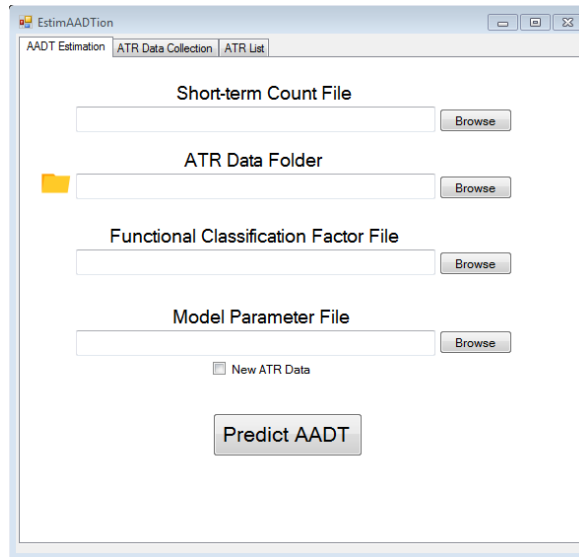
EstimAADTion

AADT Estimation | ATR Data Collection | ATR List

Short-term Count File

Browse

ATR Data Folder

Browse

Functional Classification Factor File

Browse

Model Parameter File

Browse

New ATR Data

Predict AADT